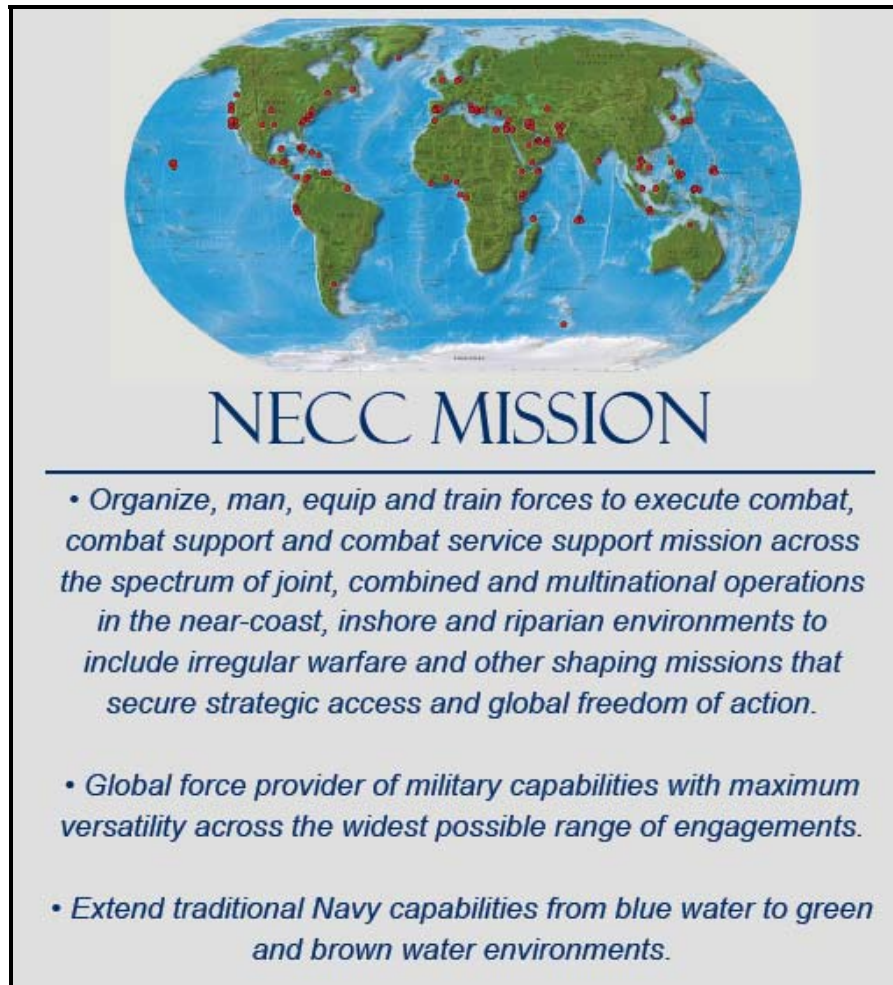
NECC MISSION

• Organize, man, equip and train forces to execute combat, combat support and combat service support mission across the spectrum of joint, combined and multinational operations in the near-coast, inshore and riparian environments to include irregular warfare and other shaping missions that secure strategic access and global freedom of action.

• Global force provider of military capabilities with maximum versatility across the widest possible range of engagements.

• Extend traditional Navy capabilities from blue water to green and brown water environments.